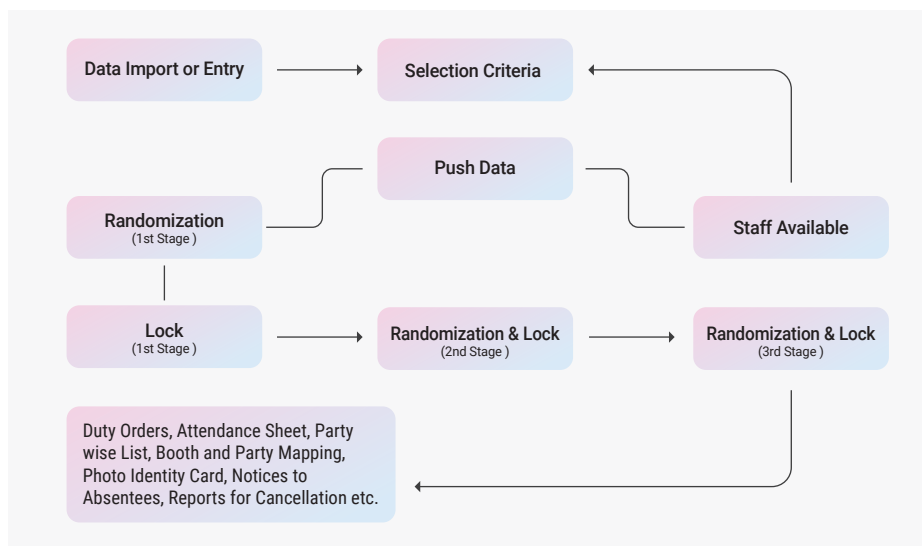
Data Import or Entry

Selection Criteria

Push Data

Randomization
(1st Stage )

Staff Available

Lock
(1st Stage )

Randomization & Lock
(2nd Stage )

Randomization & Lock
(3rd Stage )

Duty Orders, Attendance Sheet, Party wise List, Booth and Party Mapping, Photo Identity Card, Notices to Absentees, Reports for Cancellation etc.